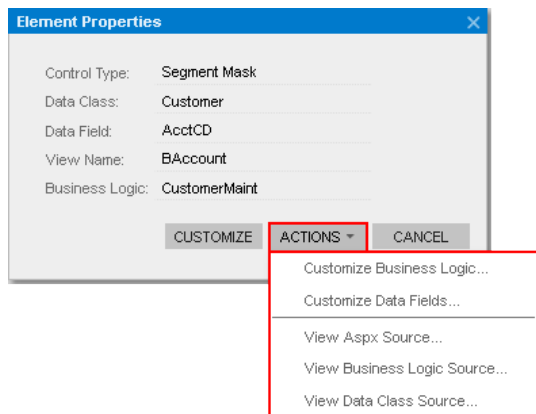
Element Properties

Control Type: Segment Mask
Data Class: Customer
Data Field: AcctCD
View Name: BAccount
Business Logic: CustomerMaint

CUSTOMIZE ACTIONS CANCEL

Customize Business Logic...
Customize Data Fields...
View Aspx Source...
View Business Logic Source...
View Data Class Source...